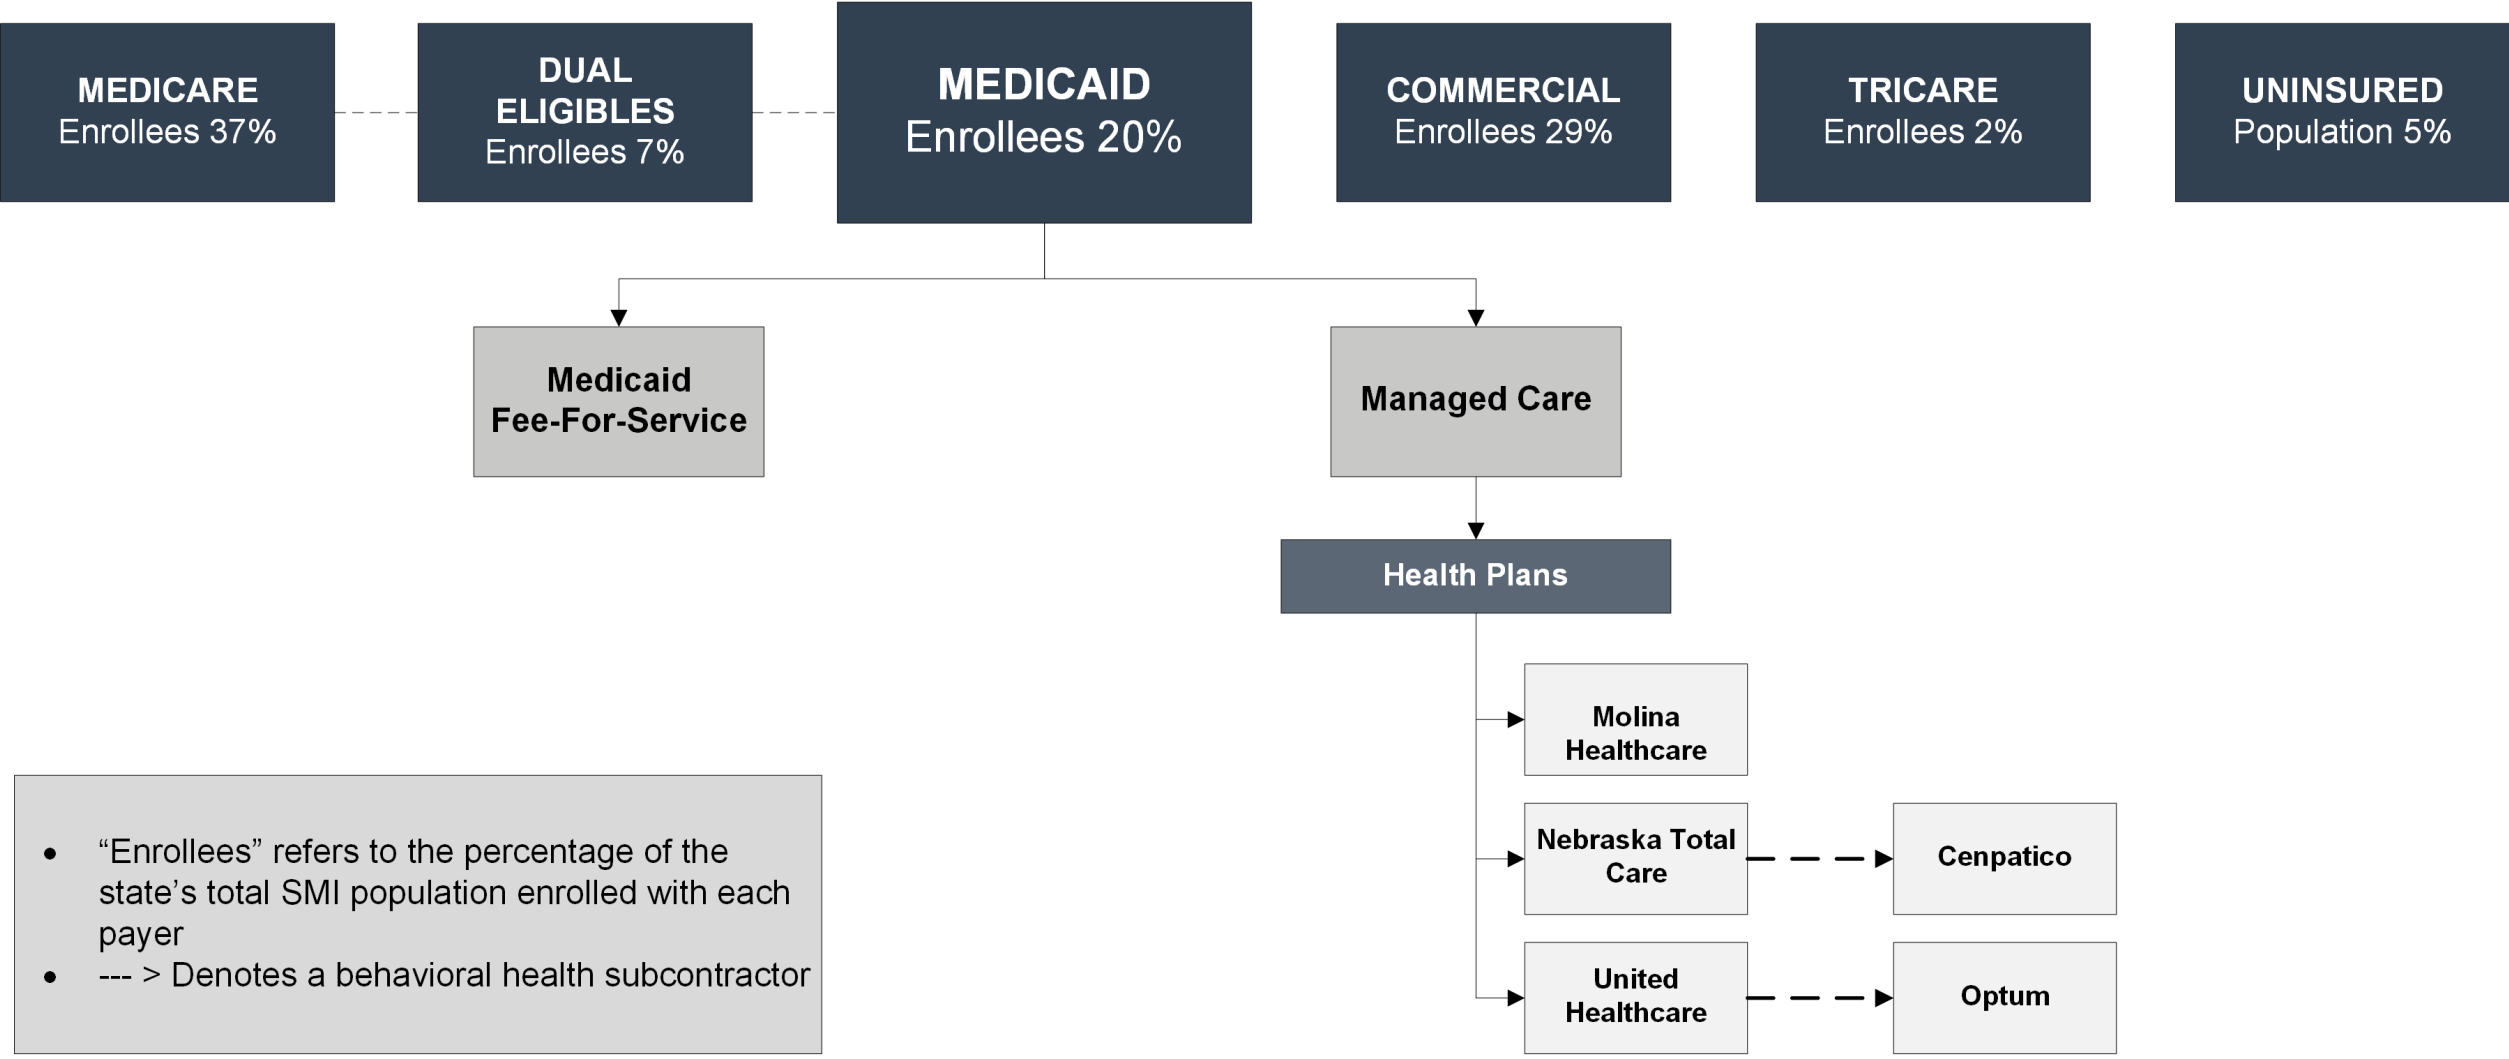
MEDICARE
Enrollees 37%

DUAL ELIGIBLES
Enrollees 7%

MEDICAID
Enrollees 20%

COMMERCIAL
Enrollees 29%

TRICARE
Enrollees 2%

UNINSURED
Population 5%

Medicaid Fee-For-Service

Managed Care

Health Plans

Molina Healthcare

Nebraska Total Care

Cenpatico

United Healthcare

Optum

• “Enrollees” refers to the percentage of the state’s total SMI population enrolled with each payer
• --- > Denotes a behavioral health subcontractor